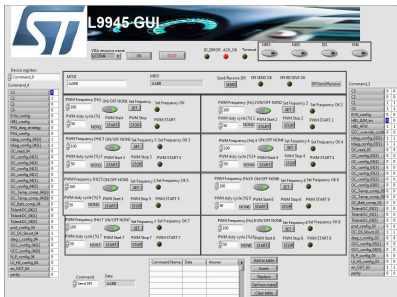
L9945 GUI

VISA resource name
OK
STOP
EN_ERROR
ACK_CHK
Timeout

Device registers
Command_0

Command_4

MOSI
MISO
Send/Receive SPI
SPI SEND OK
SPI RECEIVE OK
SPI Send/Receive

PWM Frequency [Hz]
ON/OFF NONE
Set Frequency
SET
PWM Frequency [Hz] 2
Set Frequency OK 2
PWM Frequency [Hz] 3
PWM Frequency [Hz] 4
PWM Frequency [Hz] 5
PWM Frequency [Hz] 6
PWM Frequency [Hz] 7
PWM Frequency [Hz] 8
PWM duty cycle [%]
PWM Start
PWM Stop
START
STOP
100
NONE

Command_1

Command
Send SPI
Data

Command Name
Data
Answer
Add to table
Insert
Replace
Get from table
Clear table